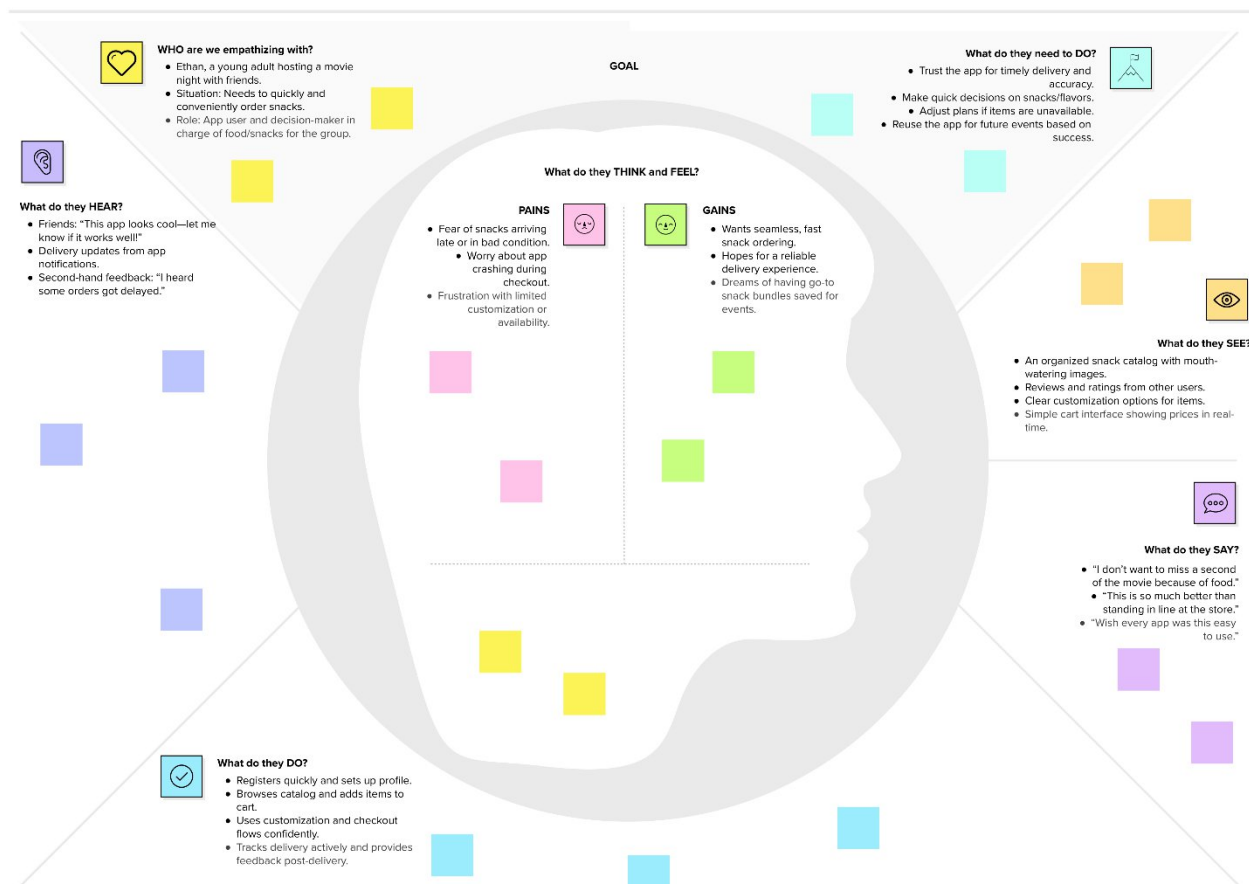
WHO are we empathizing with?
- Ethan, a young adult hosting a movie night with friends.
- Situation: Needs to quickly and conveniently order snacks.
- Role: App user and decision-maker in charge of food/snacks for the group.

GOAL

What do they need to DO?
- Trust the app for timely delivery and accuracy.
- Make quick decisions on snacks/flavors.
- Adjust plans if items are unavailable.
- Reuse the app for future events based on success.

What do they HEAR?
- Friends: "This app looks cool—let me know if it works well!"
- Delivery updates from app notifications.
- Second-hand feedback: "I heard some orders got delayed."

What do they THINK and FEEL?

PAINS
- Fear of snacks arriving late or in bad condition.
- Worry about app crashing during checkout.
- Frustration with limited customization or availability.

GAINS
- Wants seamless, fast snack ordering.
- Hopes for a reliable delivery experience.
- Dreams of having go-to snack bundles saved for events.

What do they SEE?
- An organized snack catalog with mouth-watering images.
- Reviews and ratings from other users.
- Clear customization options for items.
- Simple cart interface showing prices in real-time.

What do they SAY?
- "I don't want to miss a second of the movie because of food."
- "This is so much better than standing in line at the store."
- "Wish every app was this easy to use."

What do they DO?
- Registers quickly and sets up profile.
- Browses catalog and adds items to cart.
- Uses customization and checkout flows confidently.
- Tracks delivery actively and provides feedback post-delivery.